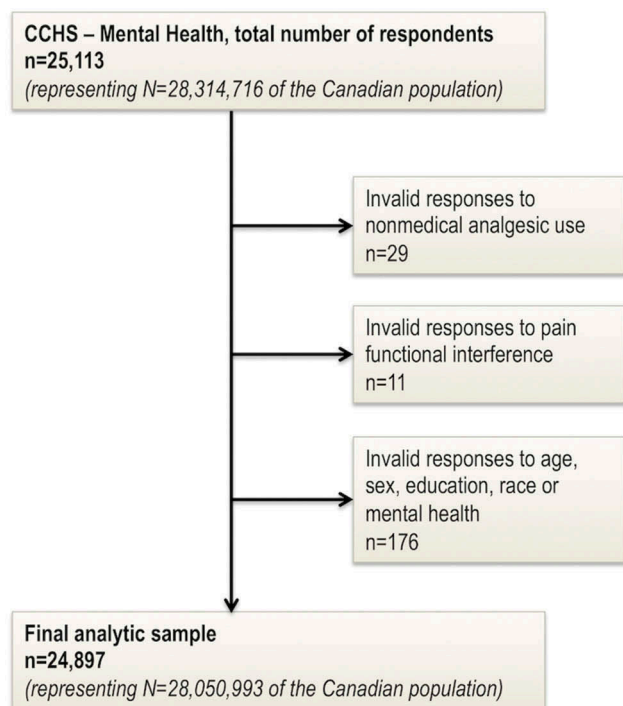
CCHS – Mental Health, total number of respondents
n=25,113
(representing N=28,314,716 of the Canadian population)

Invalid responses to nonmedical analgesic use
n=29

Invalid responses to pain functional interference
n=11

Invalid responses to age, sex, education, race or mental health
n=176

Final analytic sample
n=24,897
(representing N=28,050,993 of the Canadian population)